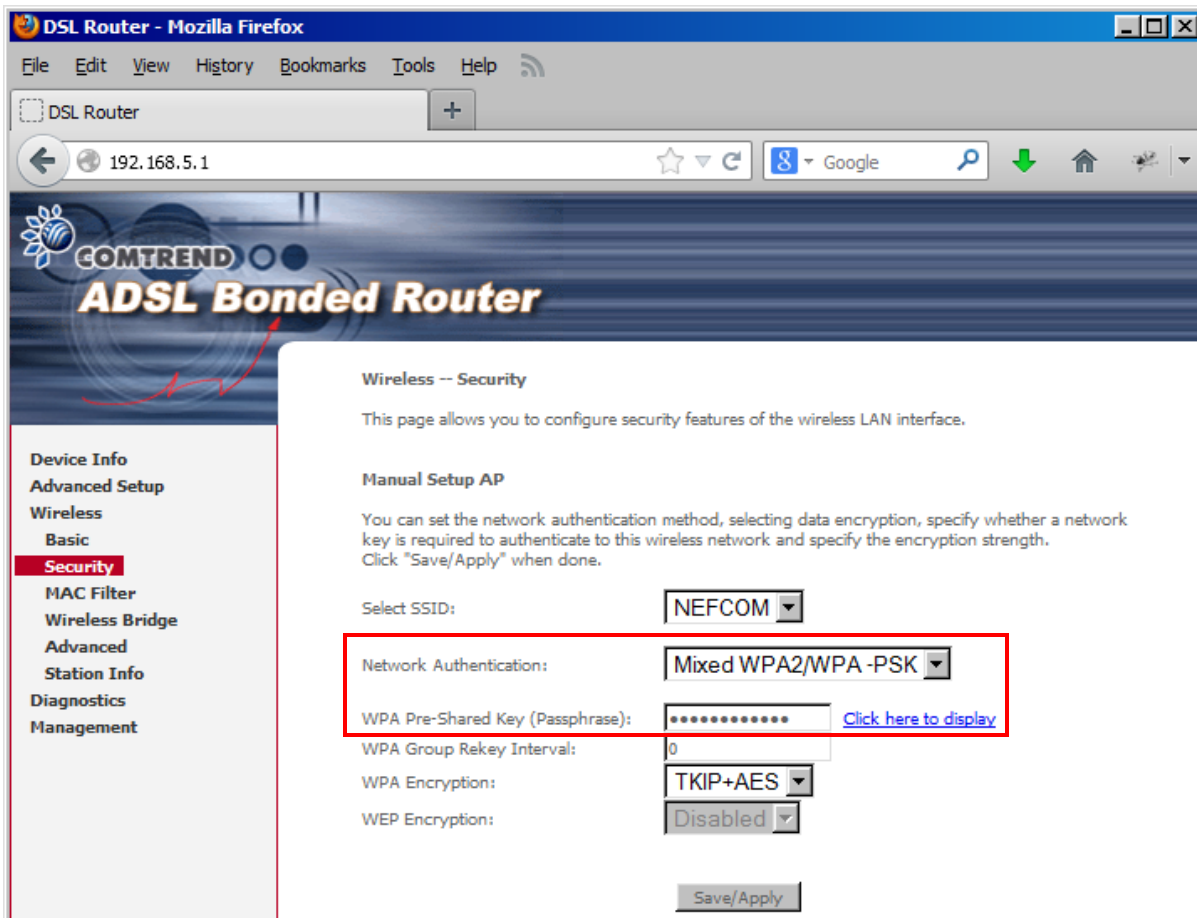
DSL Router - Mozilla Firefox

File Edit View History Bookmarks Tools Help

DSL Router +

192.168.5.1

Google

COMTREND

ADSL Bonded Router

Device Info
Advanced Setup
Wireless
Basic
Security
MAC Filter
Wireless Bridge
Advanced
Station Info
Diagnostics
Management

Wireless -- Security

This page allows you to configure security features of the wireless LAN interface.

Manual Setup AP

You can set the network authentication method, selecting data encryption, specify whether a network key is required to authenticate to this wireless network and specify the encryption strength.
Click "Save/Apply" when done.

Select SSID: NEFCOM

Network Authentication: Mixed WPA2/WPA -PSK

WPA Pre-Shared Key (Passphrase): ●●●●●●●●●●●●● Click here to display

WPA Group Rekey Interval: 0

WPA Encryption: TKIP+AES

WEP Encryption: Disabled

Save/Apply